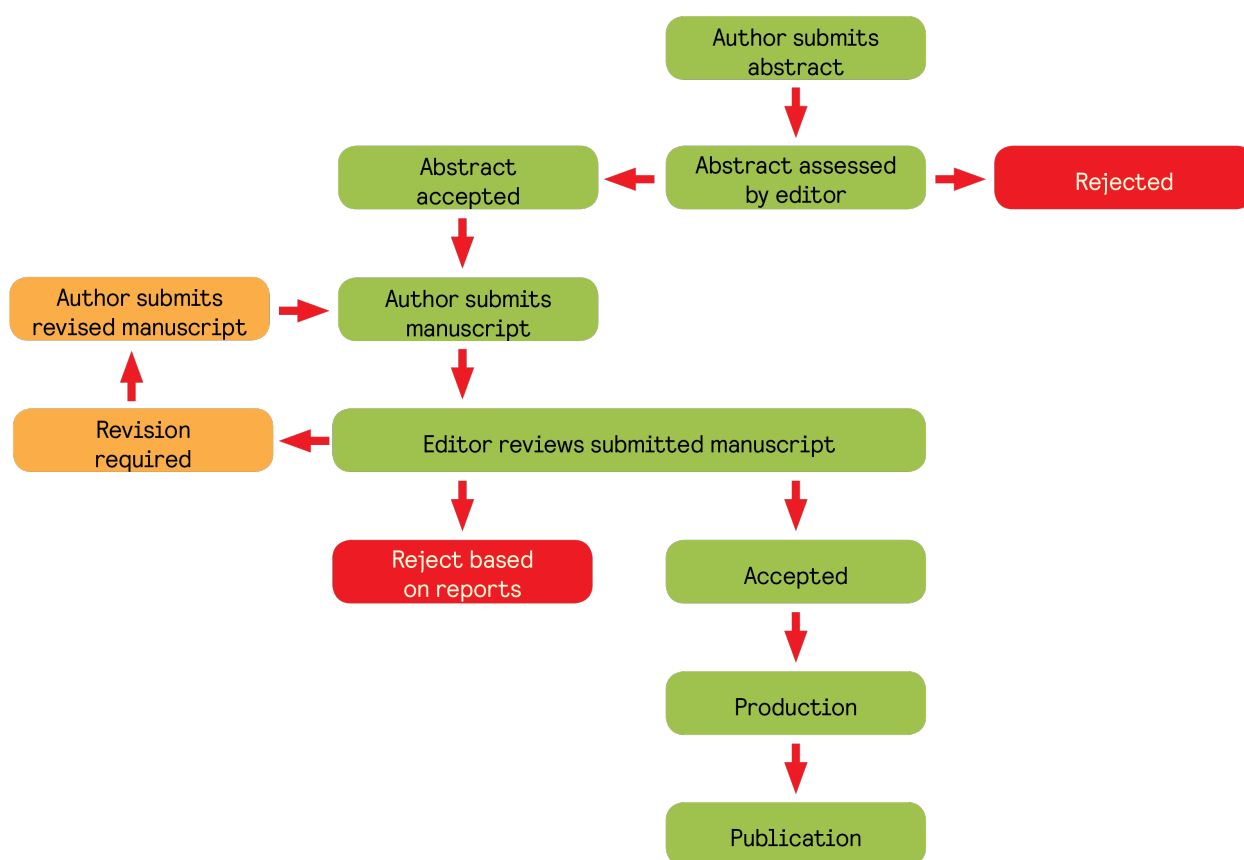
Author submits abstract

Abstract accepted

Abstract assessed by editor

Rejected

Author submits revised manuscript

Author submits manuscript

Revision required

Editor reviews submitted manuscript

Reject based on reports

Accepted

Production

Publication